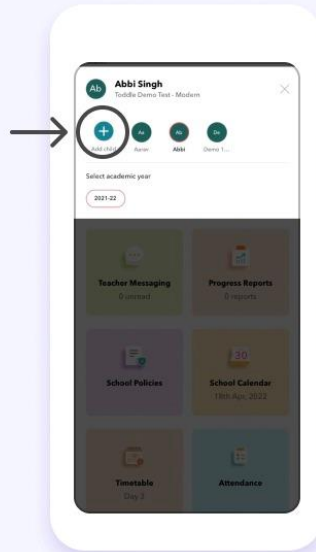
Ab Abbi Singh
Toddle Demo Test - Modern

Add child
Aa Aarav
Ab Abbi
De Demo 1...

Select academic year

2021-22

Teacher Messaging
0 unread

Progress Reports
0 reports

School Policies

30
School Calendar
13th Apr, 2022

Timetable
Day 2

Attendance